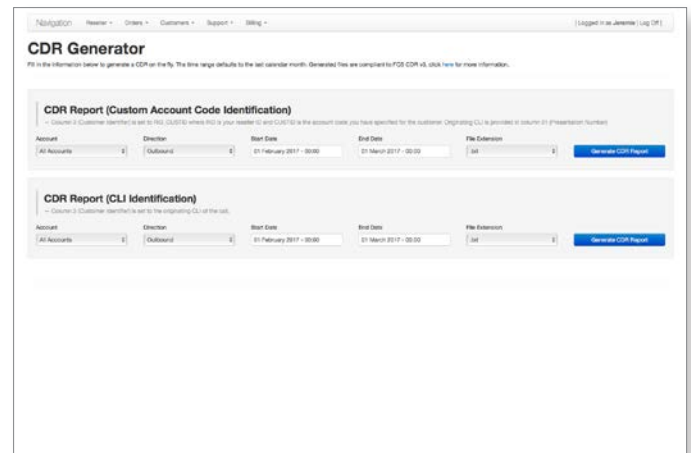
Navigation Reseller ▾ Orders ▾ Customers ▾ Support ▾ Billing ▾

| Logged in as Jeremie | Log Off |

CDR Generator

Fill in the information below to generate a CDR on the fly. The time range defaults to the last calendar month. Generated files are compliant to FCS CDR v3, click here for more information.

CDR Report (Custom Account Code Identification)

— Column 3 (Customer Identifier) is set to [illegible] where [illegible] is your reseller ID and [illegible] is the account code you have specified for the customer. Originating CLI is provided in column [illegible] (Presentation Number).

Account
All Accounts

Direction
Outbound

Start Date
01 February 2017 - 00:00

End Date
01 March 2017 - 00:00

File Extension
.txt

Generate CDR Report

CDR Report (CLI Identification)

— Column 3 (Customer Identifier) is set to the originating CLI of the call.

Account
All Accounts

Direction
Outbound

Start Date
01 February 2017 - 00:00

End Date
01 March 2017 - 00:00

File Extension
.txt

Generate CDR Report